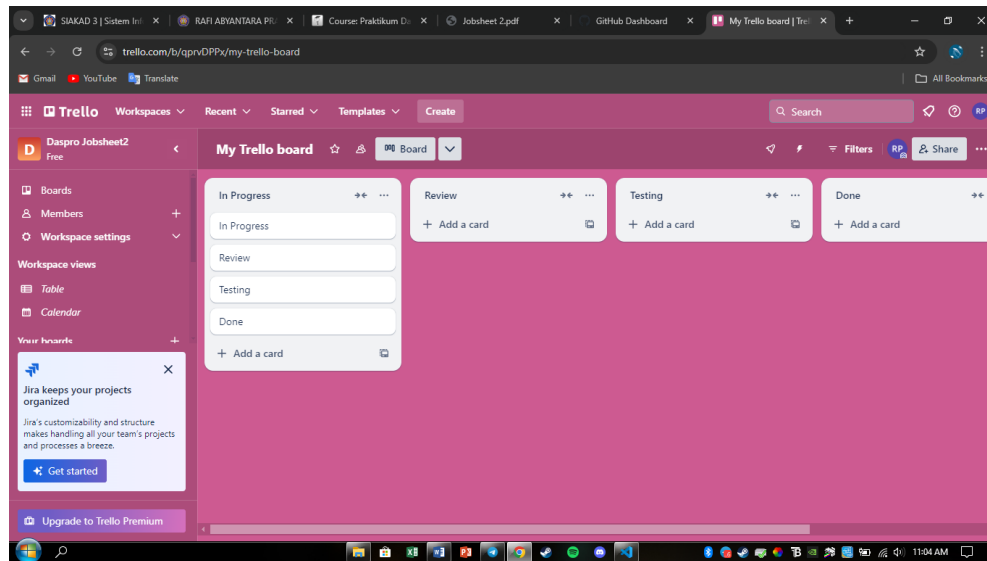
SIAKAD 3 | Sistem Inf ×
RAFI ABYANTARA PR ×
Course: Praktikum Da ×
Jobsheet 2.pdf ×
GitHub Dashboard ×
My Trello board | Tre ×
+

trello.com/b/qprvDPPx/my-trello-board

Gmail
YouTube
Translate
All Bookmarks

Trello
Workspaces
Recent
Starred
Templates
Create
Search
RP

D
Daspro Jobsheet2
Free

Boards
Members
Workspace settings

Workspace views
Table
Calendar

Your boards

Jira keeps your projects organized

Jira's customizability and structure makes handling all your team's projects and processes a breeze.

Get started

Upgrade to Trello Premium

My Trello board
Board
Filters
RP
Share

In Progress
In Progress
Review
Testing
Done
+ Add a card

Review
+ Add a card

Testing
+ Add a card

Done
+ Add a card

11:04 AM